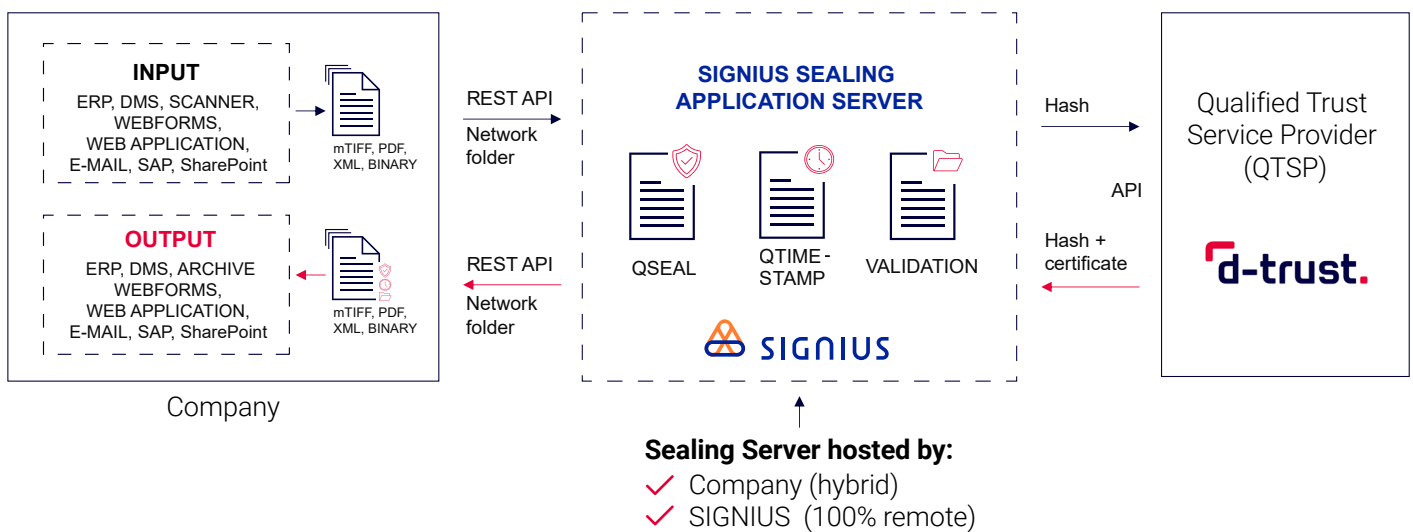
INPUT
ERP, DMS, SCANNER, WEBFORMS, WEB APPLICATION, E-MAIL, SAP, SharePoint

mTIFF, PDF, XML, BINARY

OUTPUT
ERP, DMS, ARCHIVE WEBFORMS, WEB APPLICATION, E-MAIL, SAP, SharePoint

mTIFF, PDF, XML, BINARY

Company

REST API
Network folder

REST API
Network folder

SIGNIUS SEALING APPLICATION SERVER

QSEAL

QTIME - STAMP

VALIDATION

SIGNIUS

Hash

API

Hash + certificate

Qualified Trust Service Provider (QTSP)

d-trust.

Sealing Server hosted by:
Company (hybrid)
SIGNIUS (100% remote)